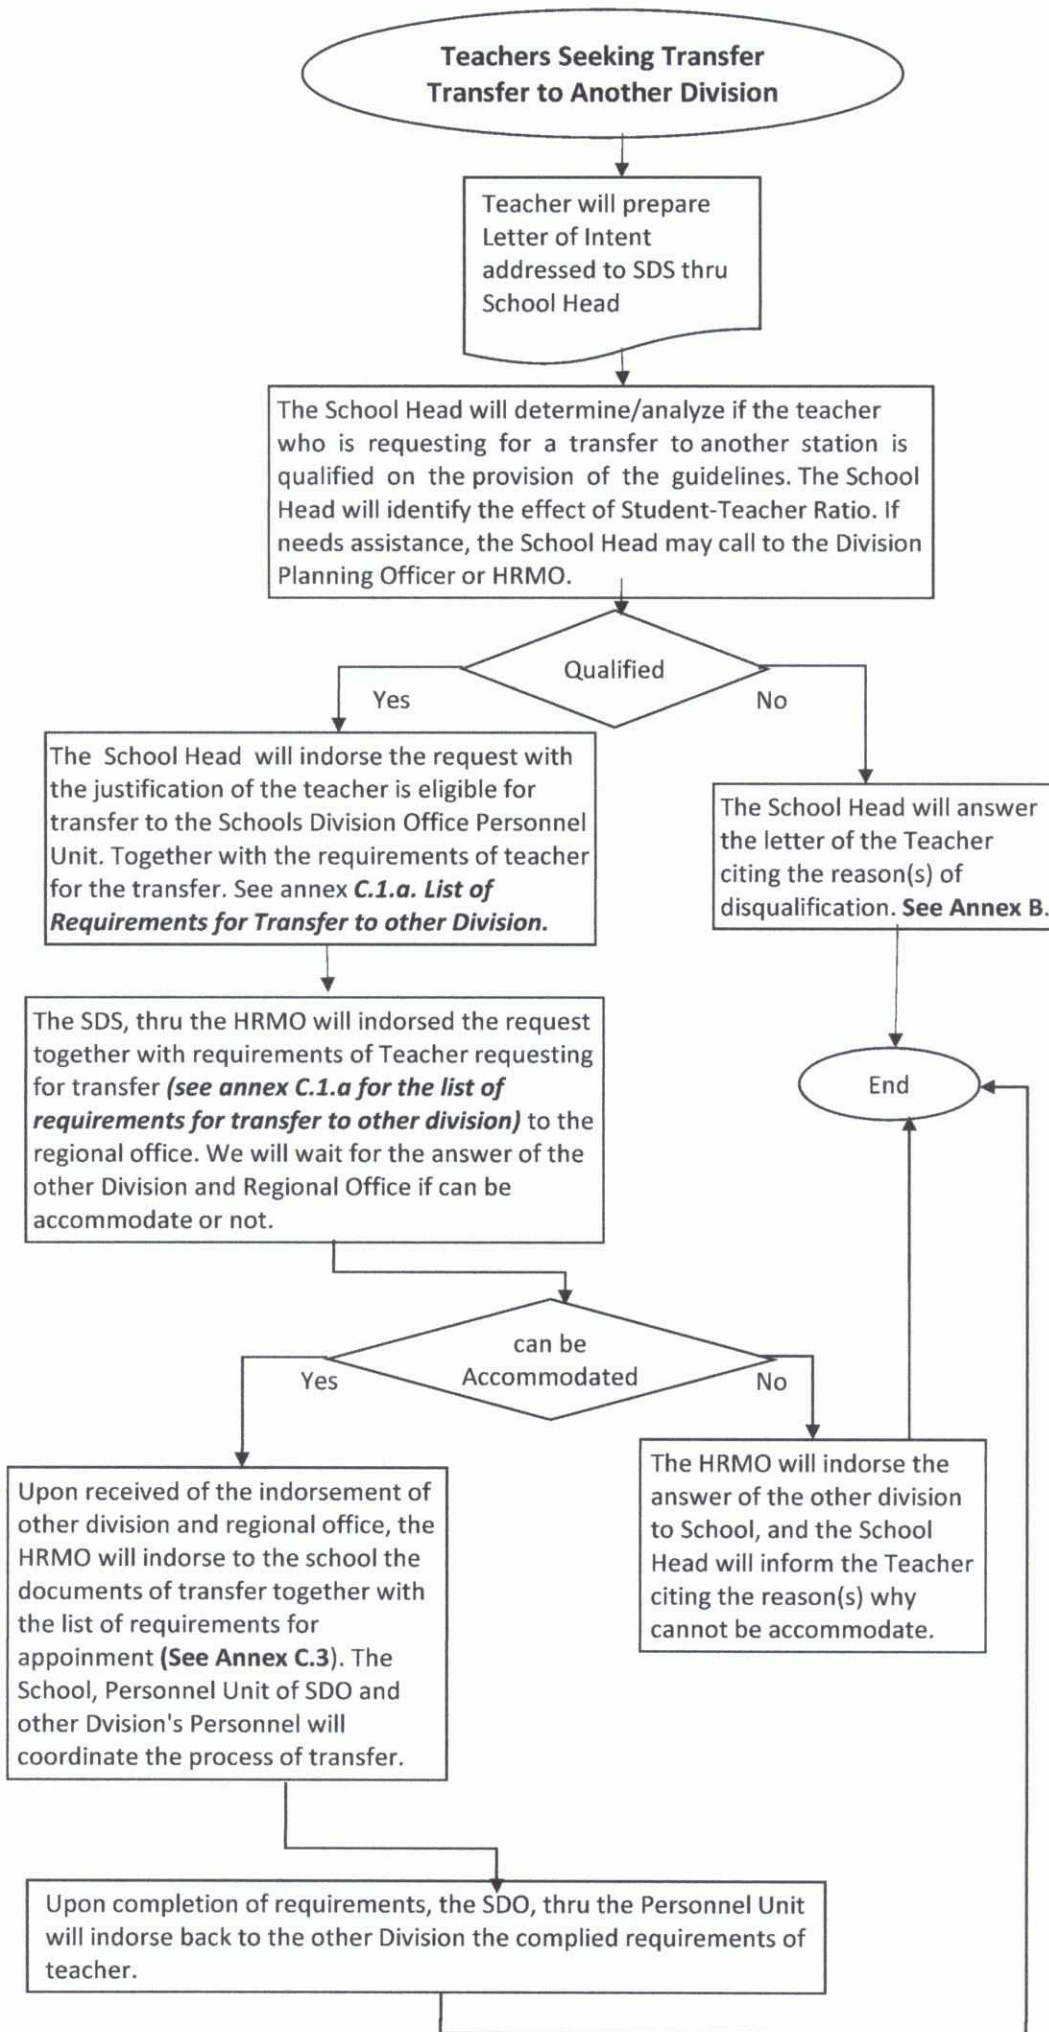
Teachers Seeking Transfer
Transfer to Another Division

Teacher will prepare Letter of Intent addressed to SDS thru School Head

The School Head will determine/analyze if the teacher who is requesting for a transfer to another station is qualified on the provision of the guidelines. The School Head will identify the effect of Student-Teacher Ratio. If needs assistance, the School Head may call to the Division Planning Officer or HRMO.

Qualified

Yes

No

The School Head will indorse the request with the justification of the teacher is eligible for transfer to the Schools Division Office Personnel Unit. Together with the requirements of teacher for the transfer. See annex **C.1.a. List of Requirements for Transfer to other Division.**

The School Head will answer the letter of the Teacher citing the reason(s) of disqualification. **See Annex B.**

The SDS, thru the HRMO will indorsed the request together with requirements of Teacher requesting for transfer **(see annex C.1.a for the list of requirements for transfer to other division)** to the regional office. We will wait for the answer of the other Division and Regional Office if can be accommodate or not.

End

can be Accommodated

Yes

No

Upon received of the indorsement of other division and regional office, the HRMO will indorse to the school the documents of transfer together with the list of requirements for appoinment **(See Annex C.3)**. The School, Personnel Unit of SDO and other Dvision's Personnel will coordinate the process of transfer.

The HRMO will indorse the answer of the other division to School, and the School Head will inform the Teacher citing the reason(s) why cannot be accommodate.

Upon completion of requirements, the SDO, thru the Personnel Unit will indorse back to the other Division the complied requirements of teacher.